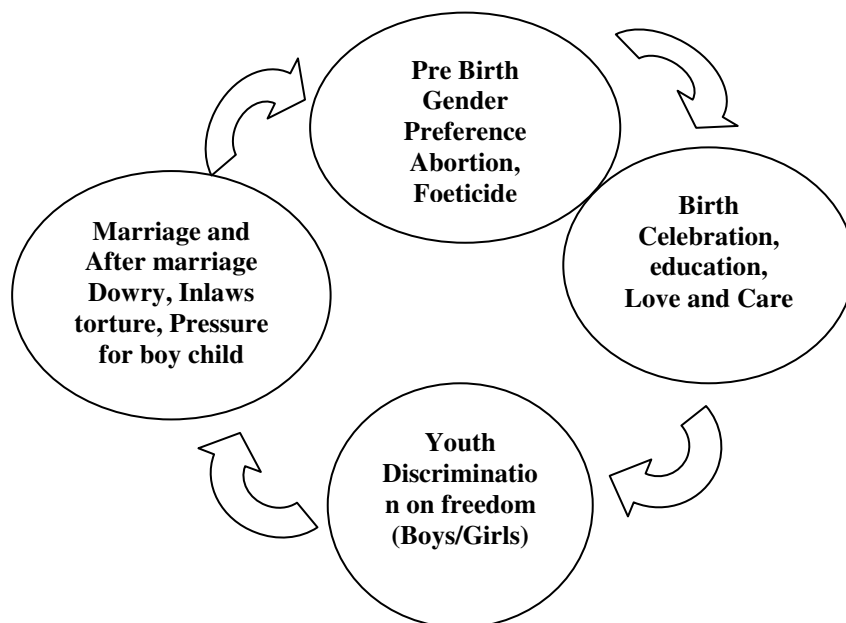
Pre Birth
Gender Preference
Abortion, Foeticide

Birth
Celebration, education, Love and Care

Youth
Discrimination on freedom (Boys/Girls)

Marriage and After marriage
Dowry, Inlaws torture, Pressure for boy child